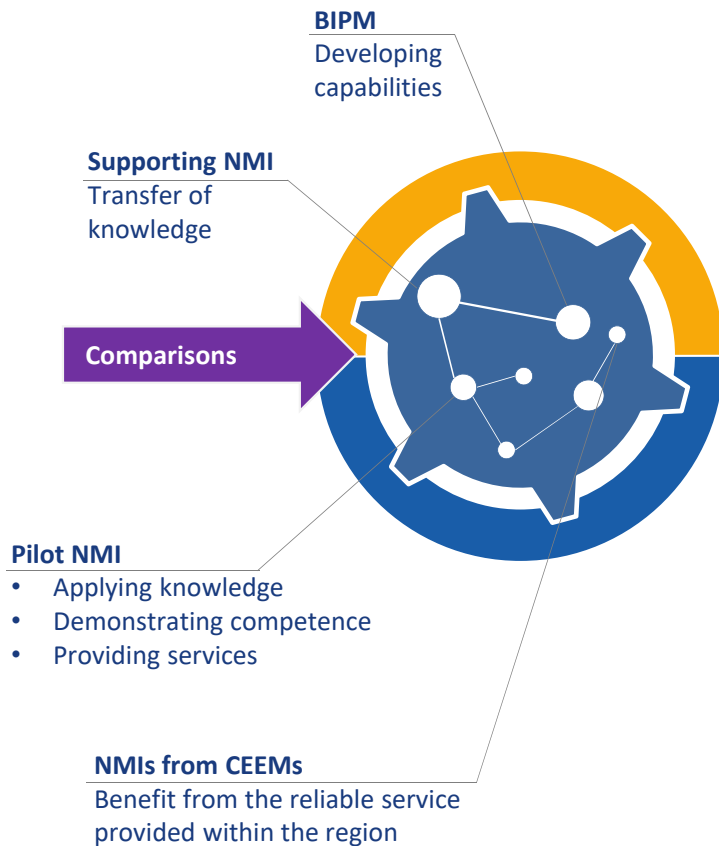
BIPM
Developing capabilities

Supporting NMI
Transfer of knowledge

Comparisons

Pilot NMI
- Applying knowledge
- Demonstrating competence
- Providing services

NMIs from CEEMs
Benefit from the reliable service provided within the region